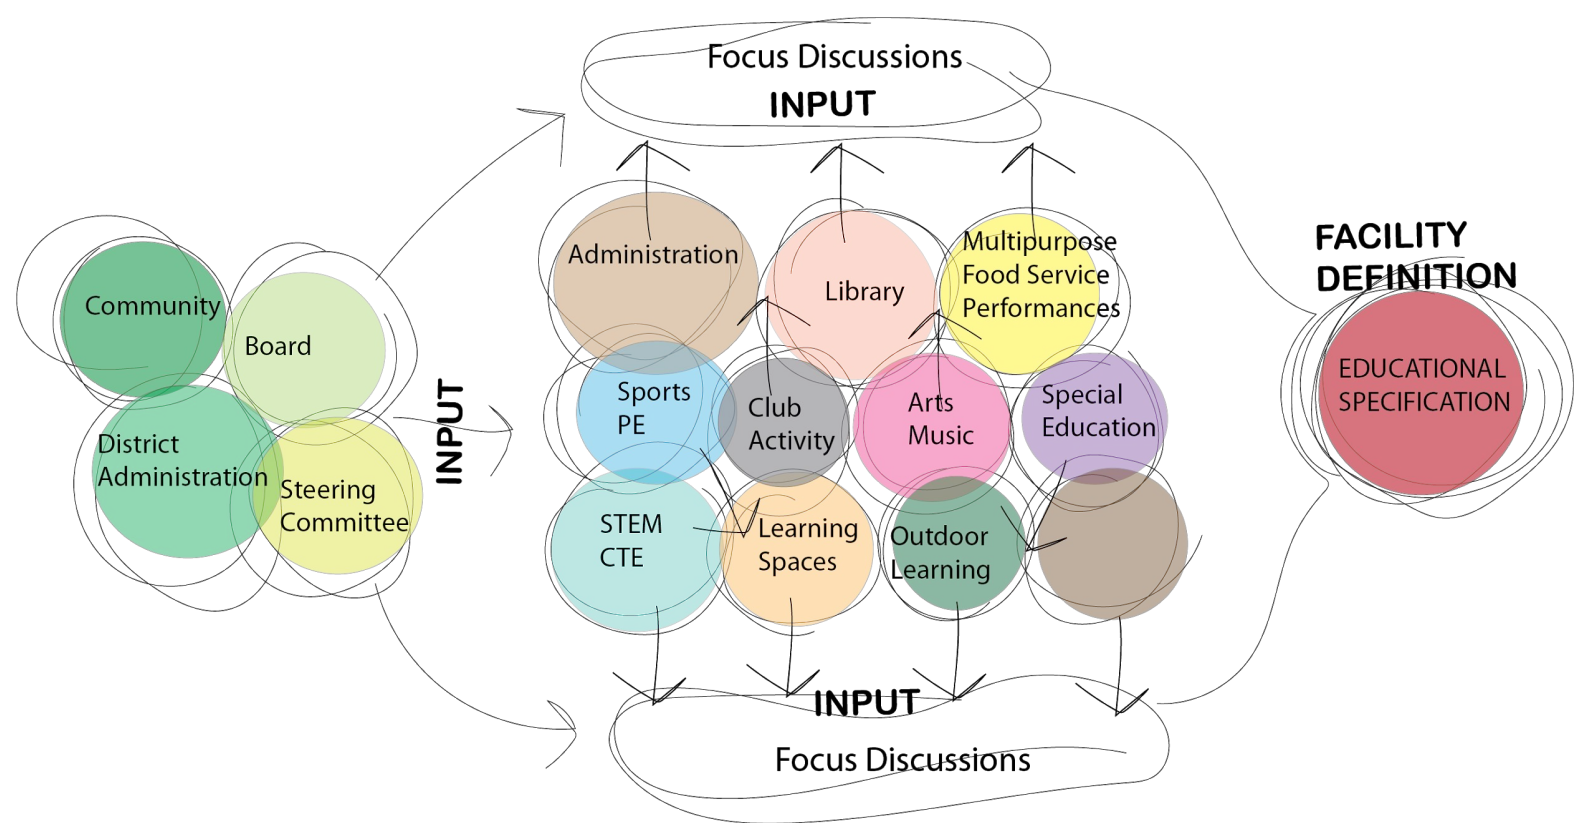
Focus Discussions
INPUT

Community
Board
District Administration
Steering Committee

INPUT

Administration
Library
Multipurpose Food Service Performances
Sports PE
Club Activity
Arts Music
Special Education
STEM CTE
Learning Spaces
Outdoor Learning

FACILITY DEFINITION
EDUCATIONAL SPECIFICATION

INPUT
Focus Discussions